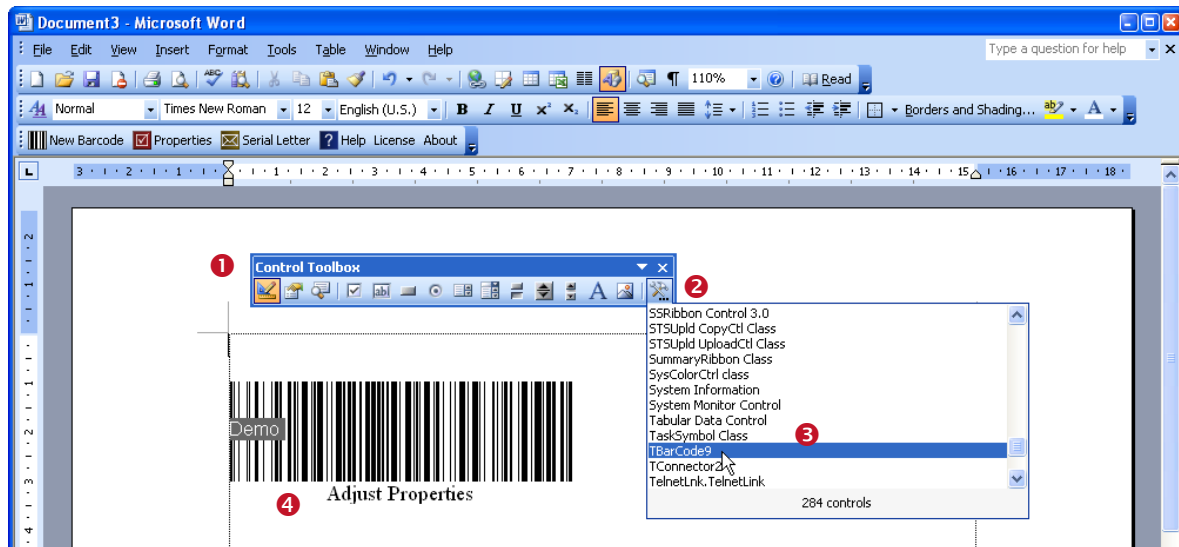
Document3 - Microsoft Word

File Edit View Insert Format Tools Table Window Help

Type a question for help

110% Read

Normal Times New Roman 12 English (U.S.) B I U $x^2$ $x_2$ Borders and Shading...

New Barcode Properties Serial Letter Help License About

3 · 2 · 1 · · · 1 · 2 · 3 · 4 · 5 · 6 · 7 · 8 · 9 · 10 · 11 · 12 · 13 · 14 · 15 · 16 · 17 · 18

1

Control Toolbox

2

SSRibbon Control 3.0
STSUpld CopyCtl Class
STSUpld UploadCtl Class
SummaryRibbon Class
SysColorCtrl class
System Information
System Monitor Control
Tabular Data Control
TaskSymbol Class
TBarCode9
TConnector2
TelnetLnk.TelnetLink

3

284 controls

Demo

Adjust Properties

4